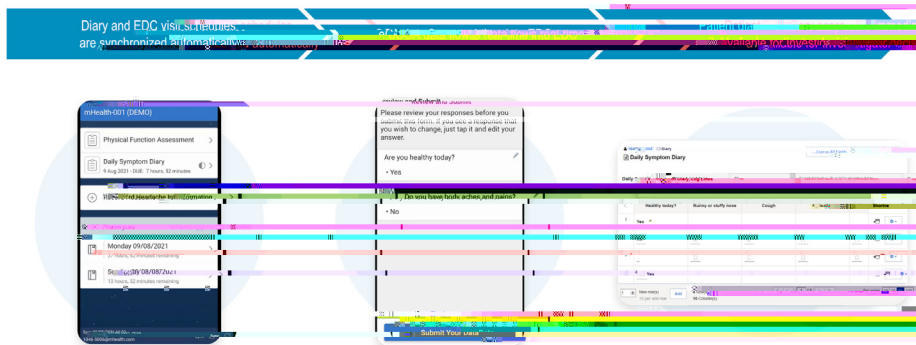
Diary and EDC visit schedules are synchronized automatically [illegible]

mHealth-001 (DEMO)

Physical Function Assessment

Daily Symptom Diary

9 Aug 2021 - DUE: 7 hours, 52 minutes

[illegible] Headache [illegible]

Monday 09/08/2021

Su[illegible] 08/08/2021

13 hours, 52 minutes remaining

Please review your responses before you submit this form. If you see a response that you wish to change, just tap it and edit your answer.

Are you healthy today?

• Yes

Do you have body aches and pains?

• No

Submit Your Data

Daily Symptom Diary

Are you healthy today?

Runny or stuffy nose

Cough

Yes

Yes